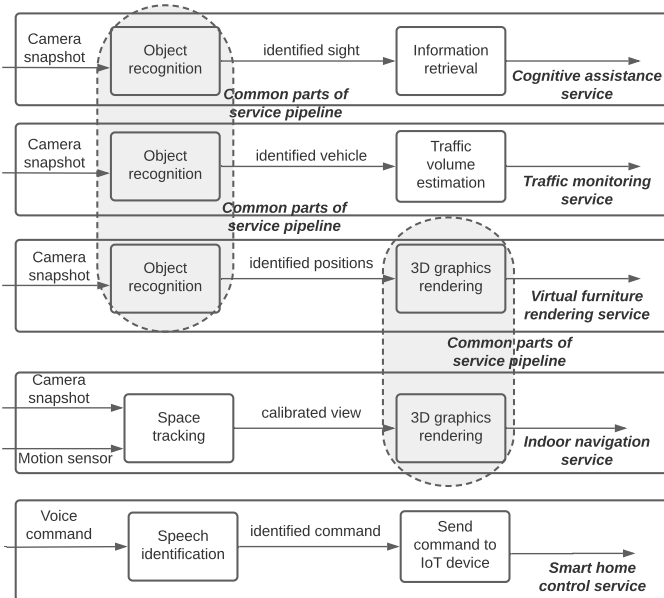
Camera snapshot
Object recognition
identified sight
Information retrieval
Cognitive assistance service
Common parts of service pipeline

Camera snapshot
Object recognition
identified vehicle
Traffic volume estimation
Traffic monitoring service
Common parts of service pipeline

Camera snapshot
Object recognition
identified positions
3D graphics rendering
Virtual furniture rendering service
Common parts of service pipeline

Camera snapshot
Motion sensor
Space tracking
calibrated view
3D graphics rendering
Indoor navigation service

Voice command
Speech identification
identified command
Send command to IoT device
Smart home control service